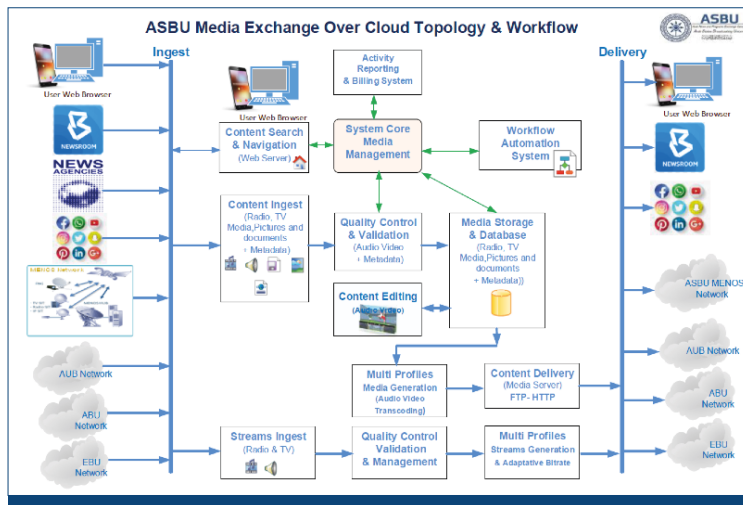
ASBU Media Exchange Over Cloud Topology & Workflow

ASBU

Ingest

Delivery

User Web Browser

NEWSROOM

NEWS AGENCIES

MENOS Network

AUB Network

ABU Network

EBU Network

User Web Browser

Activity Reporting & Billing System

Content Search & Navigation (Web Server)

System Core Media Management

Workflow Automation System

Content Ingest (Radio, TV Media,Pictures and documents + Metadata)

Quality Control & Validation (Audio Video + Metadata)

Media Storage & Database (Radio, TV Media,Pictures and documents + Metadata))

Content Editing (Audio Video)

Multi Profiles Media Generation (Audio Video Transcoding)

Content Delivery (Media Server) FTP- HTTP

Streams Ingest (Radio & TV)

Quality Control Validation & Management

Multi Profiles Streams Generation & Adaptative Bitrate

User Web Browser

NEWSROOM

ASBU MENOS Network

AUB Network

ABU Network

EBU Network